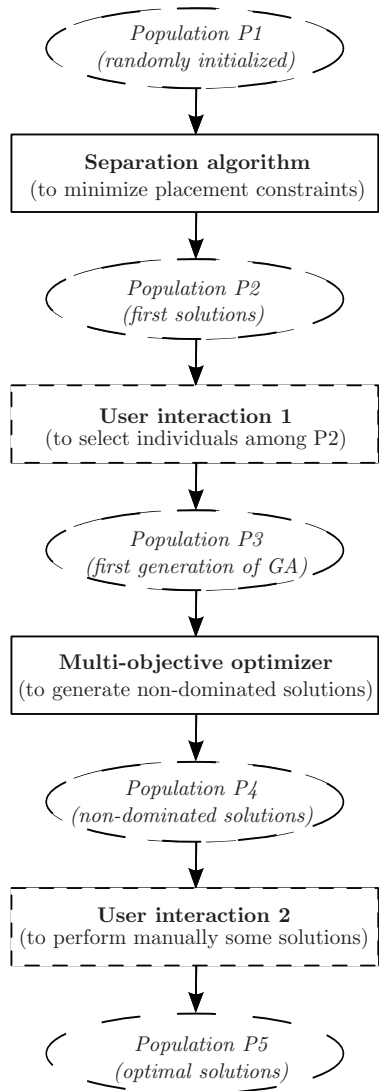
Population P1
(randomly initialized)

Separation algorithm
(to minimize placement constraints)

Population P2
(first solutions)

User interaction 1
(to select individuals among P2)

Population P3
(first generation of GA)

Multi-objective optimizer
(to generate non-dominated solutions)

Population P4
(non-dominated solutions)

User interaction 2
(to perform manually some solutions)

Population P5
(optimal solutions)